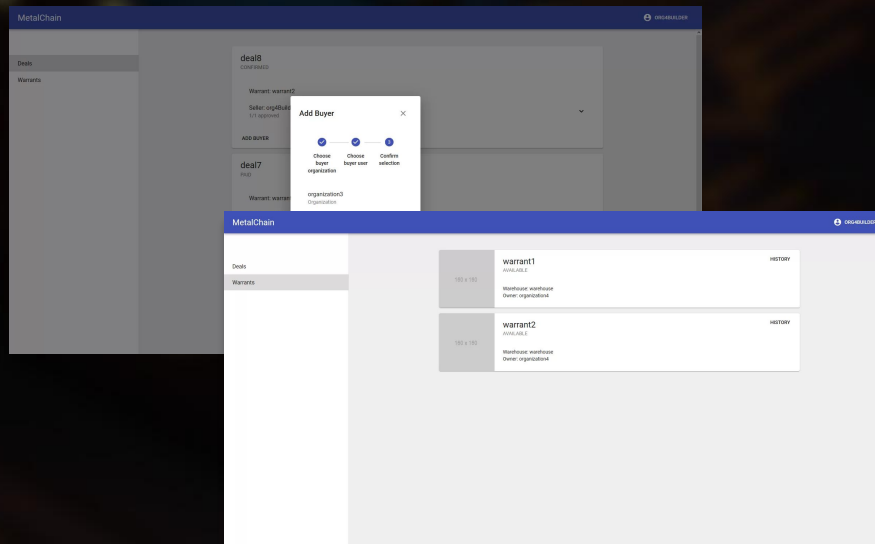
MetalChain

ORG4BUILDER

Deals

Warrants

deal8
CONFIRMED

Warrant: warrant2

Seller: org4Build
1/1 approved

ADD BUYER

deal7
PAID

Warrant: warran

Add Buyer

×

Choose buyer organization

Choose buyer user

3

Confirm selection

organization3
Organization

MetalChain

ORG4BUILDER

Deals

Warrants

180 x 180

warrant1
AVAILABLE

HISTORY

Warehouse: warehouse
Owner: organization4

180 x 180

warrant2
AVAILABLE

HISTORY

Warehouse: warehouse
Owner: organization4